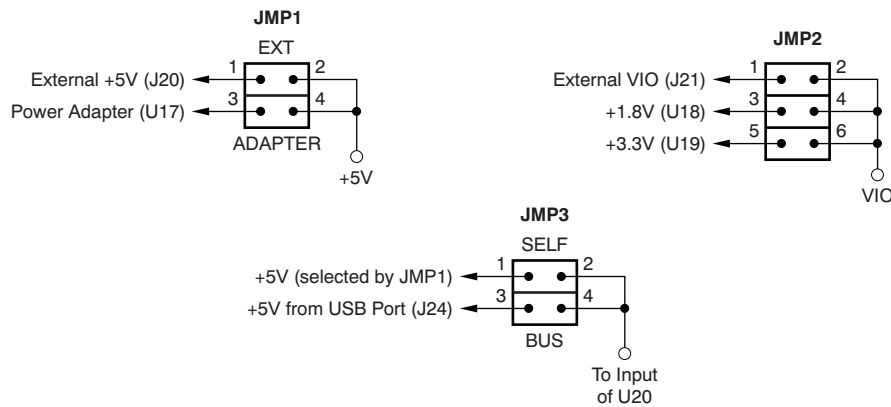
JMP1

EXT

External +5V (J20)

1

2

Power Adapter (U17)

3

4

ADAPTER

+5V

JMP2

External VIO (J21)

1

2

+1.8V (U18)

3

4

+3.3V (U19)

5

6

VIO

JMP3

SELF

+5V (selected by JMP1)

1

2

+5V from USB Port (J24)

3

4

BUS

To Input of U20